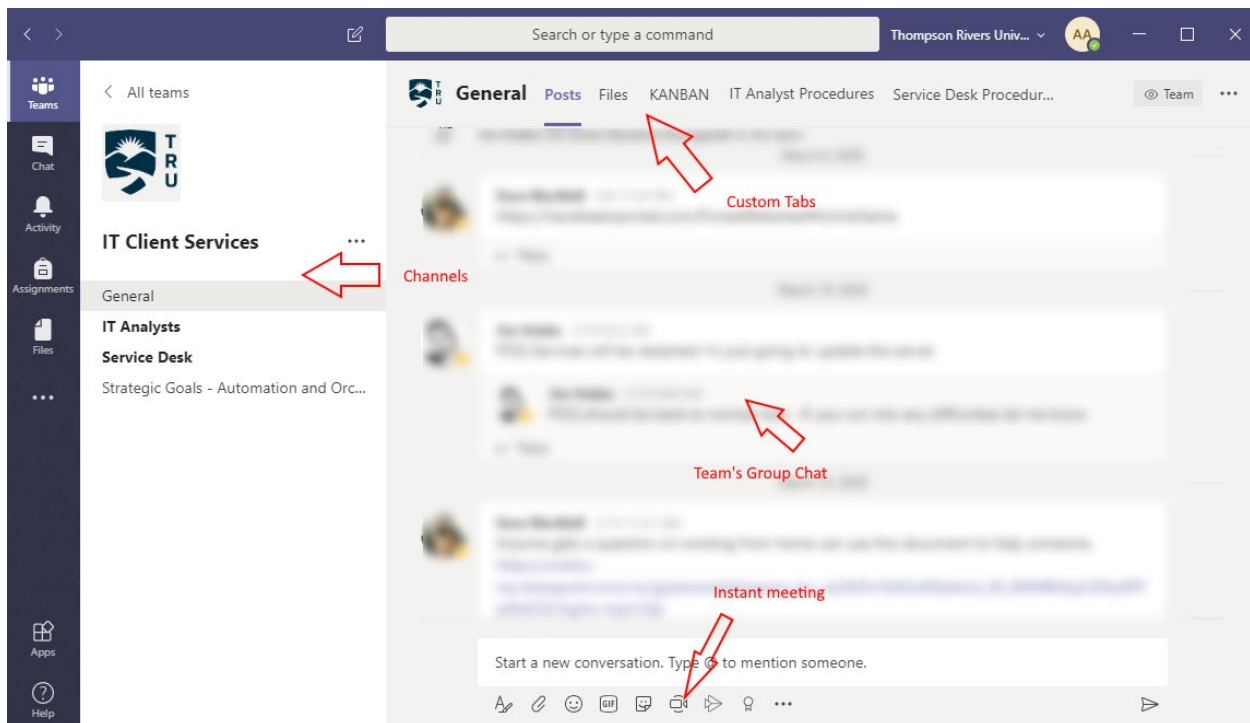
Search or type a command

Thompson Rivers Univ...

AA

Teams

Chat

Activity

Assignments

Files

...

Apps

Help

All teams

T
R
U

IT Client Services

...

General

IT Analysts

Service Desk

Strategic Goals - Automation and Orc...

Channels

T
R
U

General Posts Files KANBAN IT Analyst Procedures Service Desk Procedur...

Team

...

Custom Tabs

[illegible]

Team's Group Chat

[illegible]

Instant meeting

Start a new conversation. Type @ to mention someone.

GIF

...